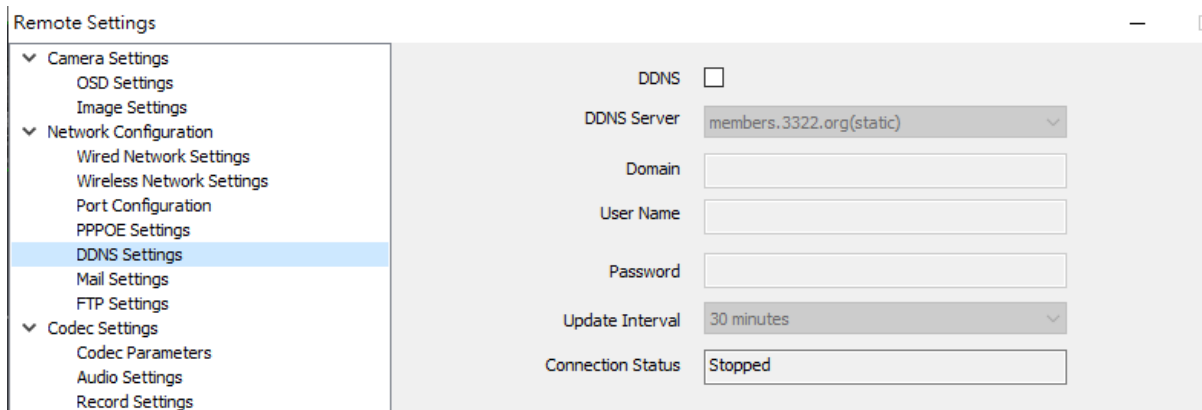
Remote Settings

Camera Settings
OSD Settings
Image Settings
Network Configuration
Wired Network Settings
Wireless Network Settings
Port Configuration
PPPOE Settings
DDNS Settings
Mail Settings
FTP Settings
Codec Settings
Codec Parameters
Audio Settings
Record Settings

DDNS
DDNS Server members.3322.org(static)
Domain
User Name
Password
Update Interval 30 minutes
Connection Status Stopped